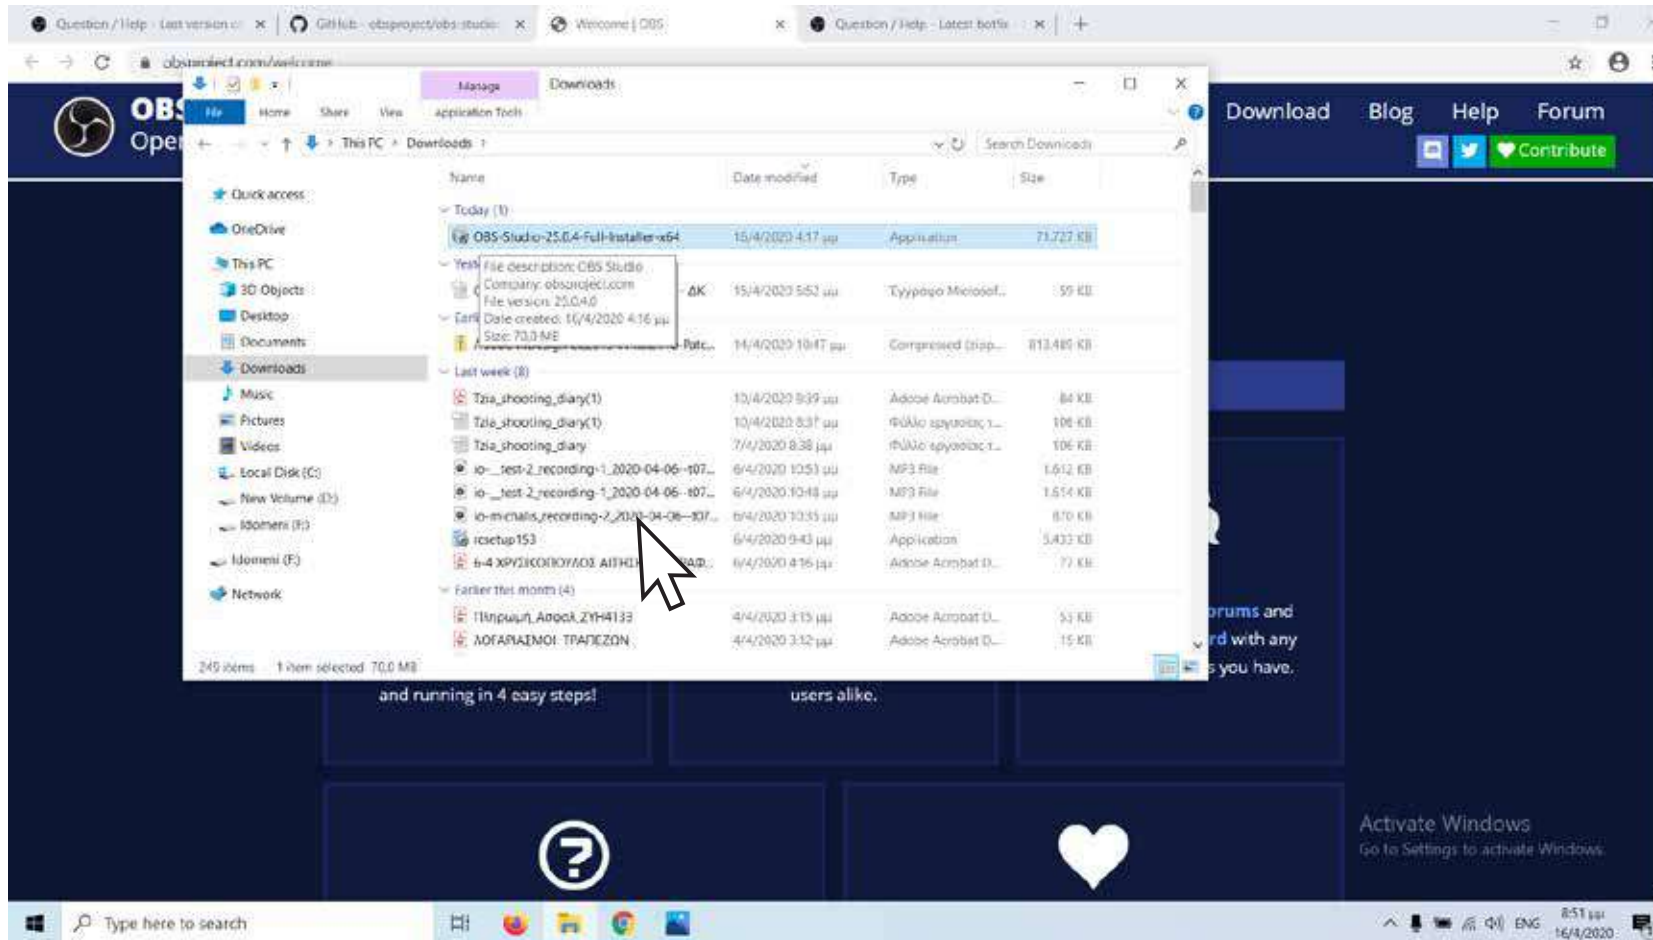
Question / Help - Last version c ×
GitHub - obsproject/obs-studio ×
Welcome | OBS ×
Question / Help - Latest bottle ×
+

obsproject.com/welcome

OBS
Open

Download Blog Help Forum
Contribute

Manage Downloads
File Home Share View Application Tools
This PC > Downloads
Search Downloads

Quick access
OneDrive
This PC
3D Objects
Desktop
Documents
Downloads
Music
Pictures
Videos
Local Disk (C:)
New Volume (D:)
Idomeni (F:)
Idomeni (F:)
Network

| Name | Date modified | Type | Size |
|---|---|---|---|
| Today (1) | | | |
| OBS-Studio-25.0.4-Full-Installer-x64 | 15/4/2020 4:17 μμ | Application | 71,727 KB |
| Yest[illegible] | | | |
| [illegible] ΔΚ | 15/4/2020 5:52 μμ | Έγγραφο Microsof... | 59 KB |
| Earl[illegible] | | | |
| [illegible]-Patc... | 14/4/2020 10:47 πμ | Compressed (zipp... | 813,485 KB |
| Last week (8) | | | |
| Tzia_shooting_diary(1) | 10/4/2020 8:39 μμ | Adobe Acrobat D... | 84 KB |
| Tzia_shooting_diary(1) | 10/4/2020 8:37 μμ | Φύλλο εργασίας τ... | 106 KB |
| Tzia_shooting_diary | 7/4/2020 8:38 μμ | Φύλλο εργασίας τ... | 106 KB |
| io-_test-2_recording-1_2020-04-06--t07... | 6/4/2020 10:53 μμ | MP3 File | 1,612 KB |
| io-_test-2_recording-1_2020-04-06--t07... | 6/4/2020 10:48 μμ | MP3 File | 1,614 KB |
| io-mchalis_recording-2_2020-04-06--t07... | 6/4/2020 10:35 μμ | MP3 File | 870 KB |
| rcsetup153 | 6/4/2020 9:43 μμ | Application | 5,433 KB |
| 6-4 ΧΡΥΣΟΚΟΠΟΥΛΟΣ ΑΙΤΗΣ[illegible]ΑΦ... | 6/4/2020 4:16 μμ | Adobe Acrobat D... | 77 KB |
| Earlier this month (4) | | | |
| Πληρωμή_Αφοσ_ΖΥΗ4133 | 4/4/2020 3:15 μμ | Adobe Acrobat D... | 53 KB |
| ΛΟΓΑΡΙΑΣΜΟΙ ΤΡΑΠΕΖΩΝ | 4/4/2020 3:12 μμ | Adobe Acrobat D... | 15 KB |

File description: OBS Studio
Company: obsproject.com
File version: 25.0.4.0
Date created: 16/4/2020 4:16 μμ
Size: 70.0 MB

249 items 1 item selected 70.0 MB

orums and
rd with any
s you have.
and running in 4 easy steps!
users alike.

Activate Windows
Go to Settings to activate Windows.

Type here to search
ENG 8:51 μμ 16/4/2020